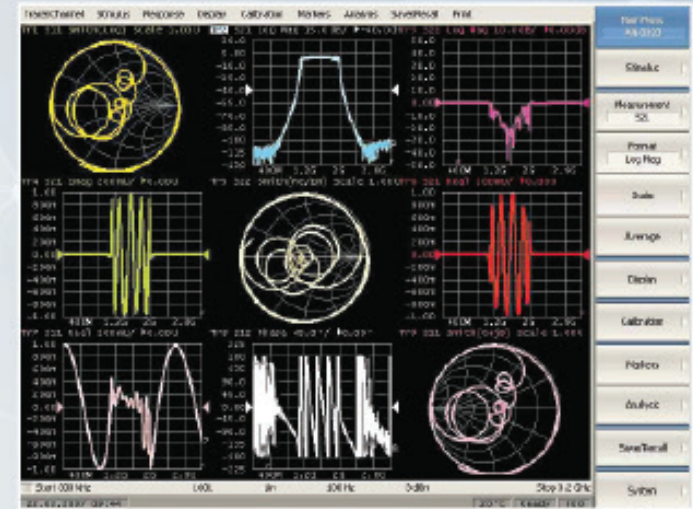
Trace/Chan Stimulus Response Display Calibration Markers Analysis Save/Recall Print

Stimulus

Measurement S21

Format Log Mag

Scale

Average

Display

Calibration

Markers

Analysis

Save/Recall

System

Start 300 kHz

Stop 9.2 GHz